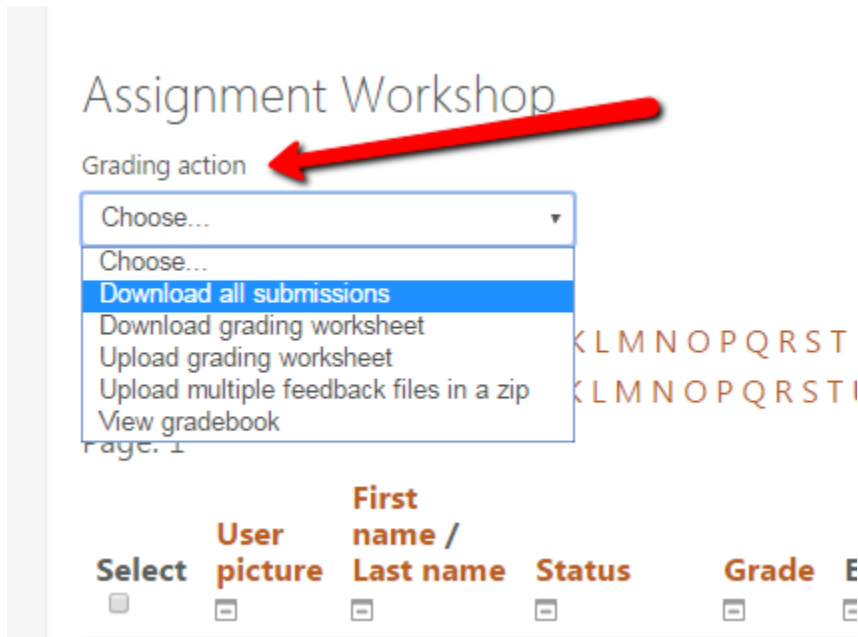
Assignment Workshop

Grading action

Choose...

Choose...
Download all submissions
Download grading worksheet
Upload grading worksheet
Upload multiple feedback files in a zip
View gradebook

K L M N O P Q R S T
K L M N O P Q R S T U

Page: 1

| Select | User picture | First name / Last name | Status | Grade | E |
|---|---|---|---|---|---|